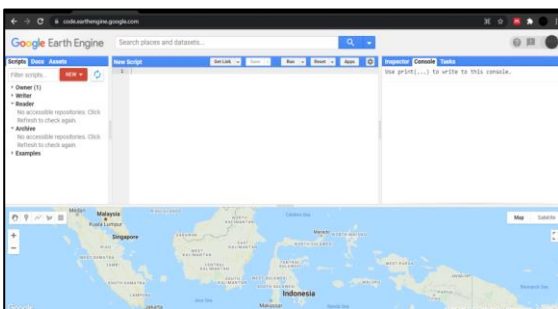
code.earthengine.google.com

Google Earth Engine

Search places and datasets...

Scripts Docs Assets

Filter scripts...

NEW

Owner (1)

Writer

Reader

No accessible repositories. Click Refresh to check again.

Archive

No accessible repositories. Click Refresh to check again.

Examples

New Script

Get Link

Save

Run

Reset

Apps

1

Inspector Console Tasks

Use print(...) to write to this console.

Map Satellite

Malaysia

Kuala Lumpur

Singapore

Indonesia

Jakarta

Makassar

Google